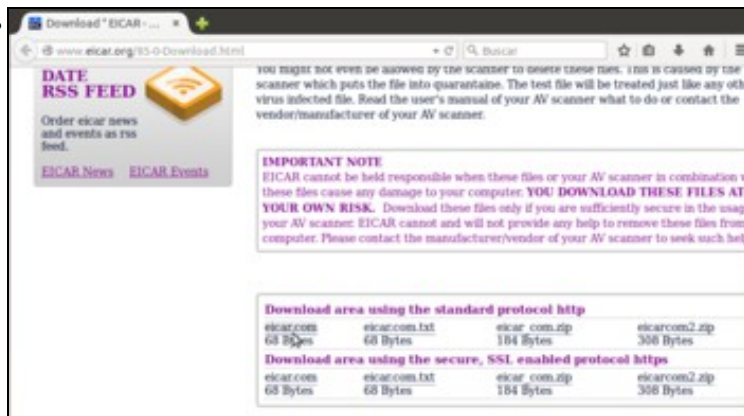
Download " EICAR - ... ×

www.eicar.org/85-0-Download.html

Buscar

DATE
RSS FEED

Order eicar news and events as rss feed.

EICAR News EICAR Events

You might not even be allowed by the scanner to delete these files. This is caused by the scanner which puts the file into quarantaine. The test file will be treated just like any oth virus infected file. Read the user's manual of your AV scanner what to do or contact the vendor/manufacturer of your AV scanner.

IMPORTANT NOTE
EICAR cannot be held responsible when these files or your AV scanner in combination these files cause any damage to your computer. YOU DOWNLOAD THESE FILES AT YOUR OWN RISK. Download these files only if you are sufficiently secure in the usag your AV scanner. EICAR cannot and will not provide any help to remove these files from computer. Please contact the manufacturer/vendor of your AV scanner to seek such hel

| Download area using the standard protocol http | | | |
|---|---|---|---|
| eicar.com | eicar.com.txt | eicar_com.zip | eicarcom2.zip |
| 68 Bytes | 68 Bytes | 184 Bytes | 308 Bytes |

| Download area using the secure, SSL enabled protocol https | | | |
|---|---|---|---|
| eicar.com | eicar.com.txt | eicar_com.zip | eicarcom2.zip |
| 68 Bytes | 68 Bytes | 184 Bytes | 308 Bytes |